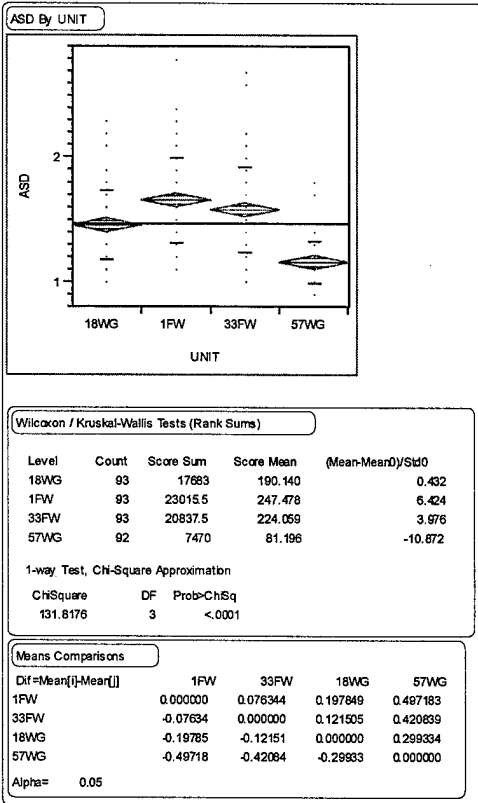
ASD By UNIT

ASD

2

1

18WG 1FW 33FW 57WG

UNIT

Wilcoxon / Kruskal-Wallis Tests (Rank Sums)

| Level | Count | Score Sum | Score Mean | (Mean-Mean0)/Std0 |
|---|---|---|---|---|
| 18WG | 93 | 17683 | 190.140 | 0.432 |
| 1FW | 93 | 23015.5 | 247.478 | 6.424 |
| 33FW | 93 | 20837.5 | 224.059 | 3.976 |
| 57WG | 92 | 7470 | 81.196 | -10.872 |

1-way Test, Chi-Square Approximation

| ChiSquare | DF | Prob>ChiSq |
|---|---|---|
| 131.8176 | 3 | <.0001 |

Means Comparisons

| Dif=Mean[i]-Mean[j] | 1FW | 33FW | 18WG | 57WG |
|---|---|---|---|---|
| 1FW | 0.000000 | 0.076344 | 0.197849 | 0.497183 |
| 33FW | -0.07634 | 0.000000 | 0.121505 | 0.420839 |
| 18WG | -0.19785 | -0.12151 | 0.000000 | 0.299334 |
| 57WG | -0.49718 | -0.42084 | -0.29933 | 0.000000 |

Alpha= 0.05